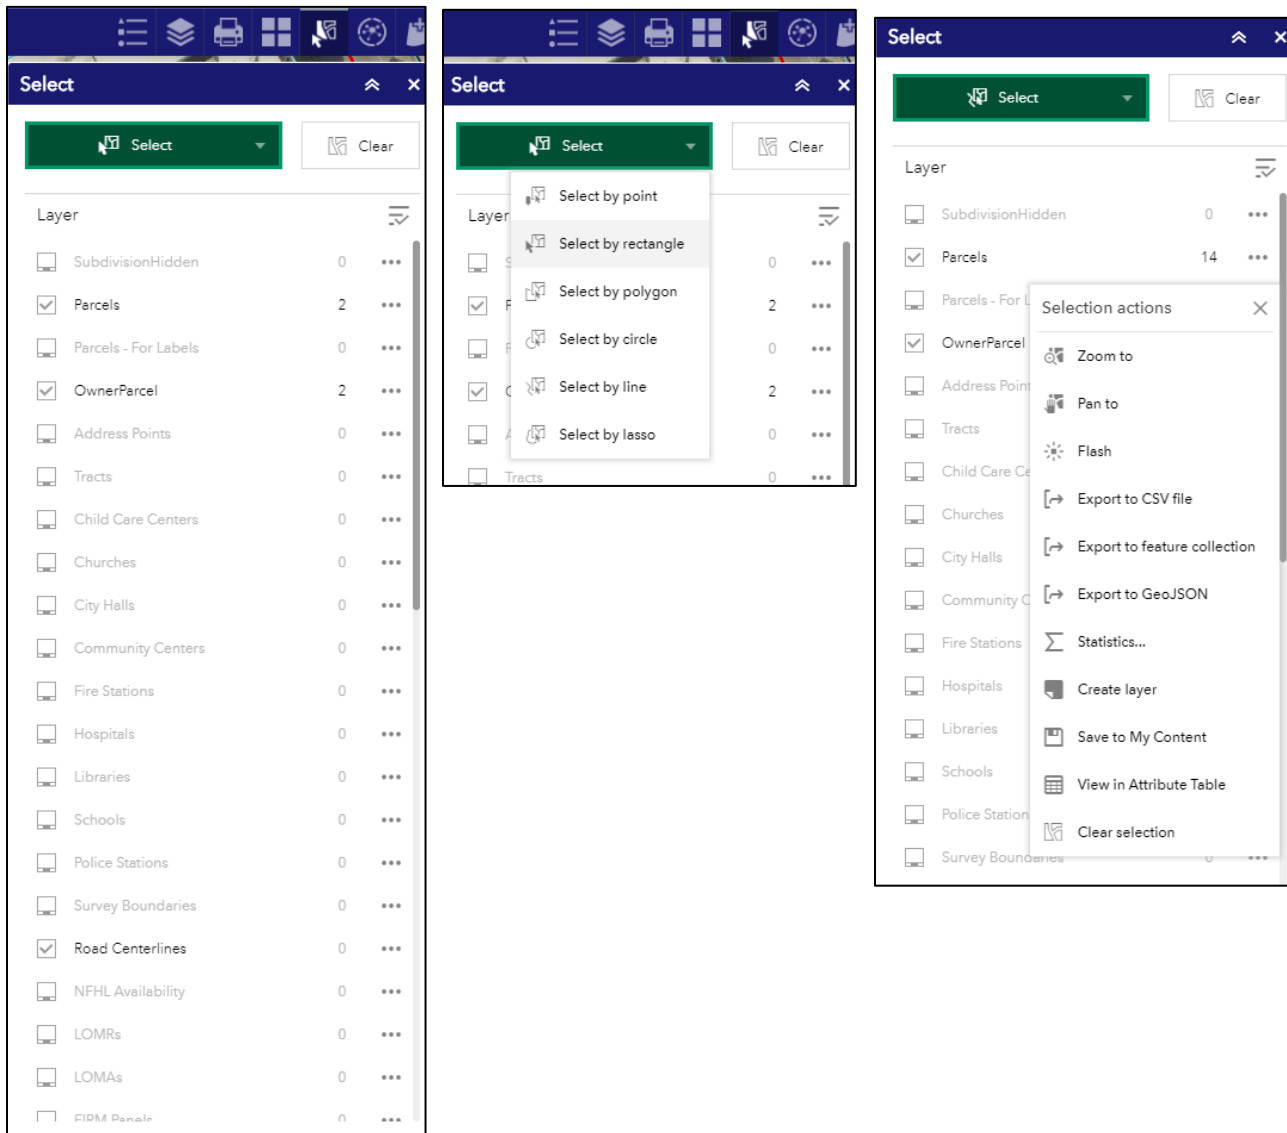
Select

Select Clear

Layer

SubdivisionHidden 0 •••
Parcels 2 •••
Parcels - For Labels 0 •••
OwnerParcel 2 •••
Address Points 0 •••
Tracts 0 •••
Child Care Centers 0 •••
Churches 0 •••
City Halls 0 •••
Community Centers 0 •••
Fire Stations 0 •••
Hospitals 0 •••
Libraries 0 •••
Schools 0 •••
Police Stations 0 •••
Survey Boundaries 0 •••
Road Centerlines 0 •••
NFHL Availability 0 •••
LOMRs 0 •••
LOMAs 0 •••
FIRM Panels 0 •••

Select

Select Clear

Layer

Select by point
Select by rectangle
Select by polygon
Select by circle
Select by line
Select by lasso

0 •••
2 •••
0 •••
2 •••
0 •••
Tracts 0 •••

Select

Select Clear

Layer

SubdivisionHidden 0 •••
Parcels 14 •••
Parcels - For L
OwnerParcel
Address Point
Tracts
Child Care Ce
Churches
City Halls
Community C
Fire Stations
Hospitals
Libraries
Schools
Police Station
Survey Boundaries 0 •••

Selection actions
Zoom to
Pan to
Flash
Export to CSV file
Export to feature collection
Export to GeoJSON
Statistics...
Create layer
Save to My Content
View in Attribute Table
Clear selection